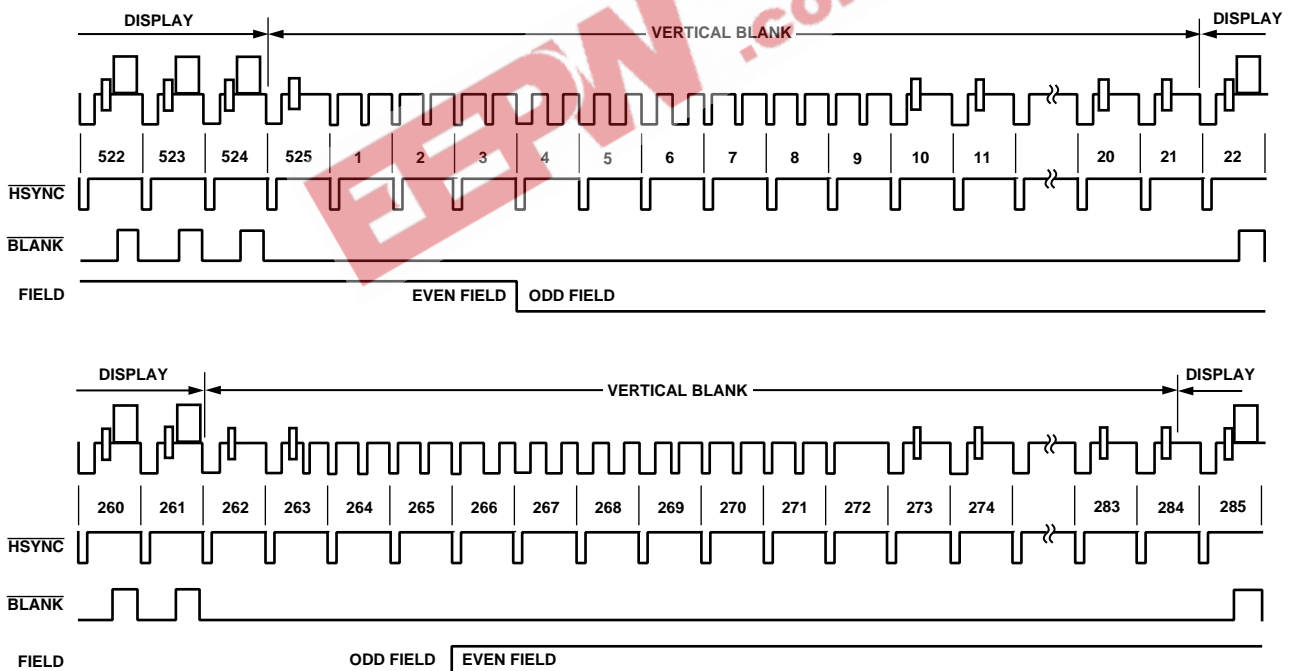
DISPLAY

VERTICAL BLANK

DISPLAY

| 522 | 523 | 524 | 525 | 1 | 2 | 3 | 4 | 5 | 6 | 7 | 8 | 9 | 10 | 11 | | 20 | 21 | 22 |
|---|---|---|---|---|---|---|---|---|---|---|---|---|---|---|---|---|---|---|

$\overline{HSYNC}$

$\overline{BLANK}$

FIELD

EVEN FIELD

ODD FIELD

EEPW.com

DISPLAY

VERTICAL BLANK

DISPLAY

| 260 | 261 | 262 | 263 | 264 | 265 | 266 | 267 | 268 | 269 | 270 | 271 | 272 | 273 | 274 | | 283 | 284 | 285 |
|---|---|---|---|---|---|---|---|---|---|---|---|---|---|---|---|---|---|---|

$\overline{HSYNC}$

$\overline{BLANK}$

FIELD

ODD FIELD

EVEN FIELD